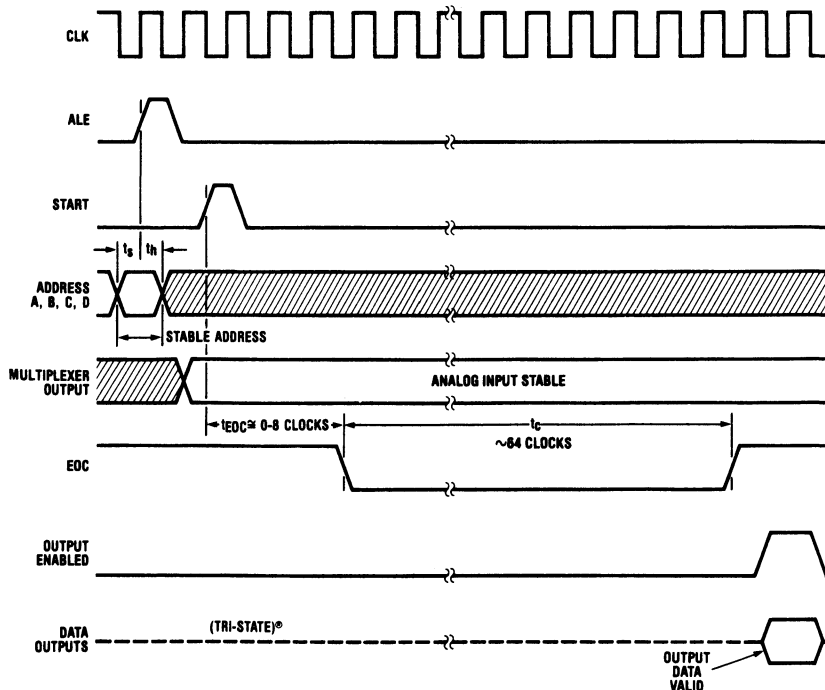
CLK

ALE

START

$t_s$ $t_h$

ADDRESS A, B, C, D

STABLE ADDRESS

MULTIPLEXER OUTPUT

ANALOG INPUT STABLE

$t_{EOC} \cong$ 0-8 CLOCKS

$t_c$

~64 CLOCKS

EOC

OUTPUT ENABLED

DATA OUTPUTS

(TRI-STATE)®

OUTPUT DATA VALID